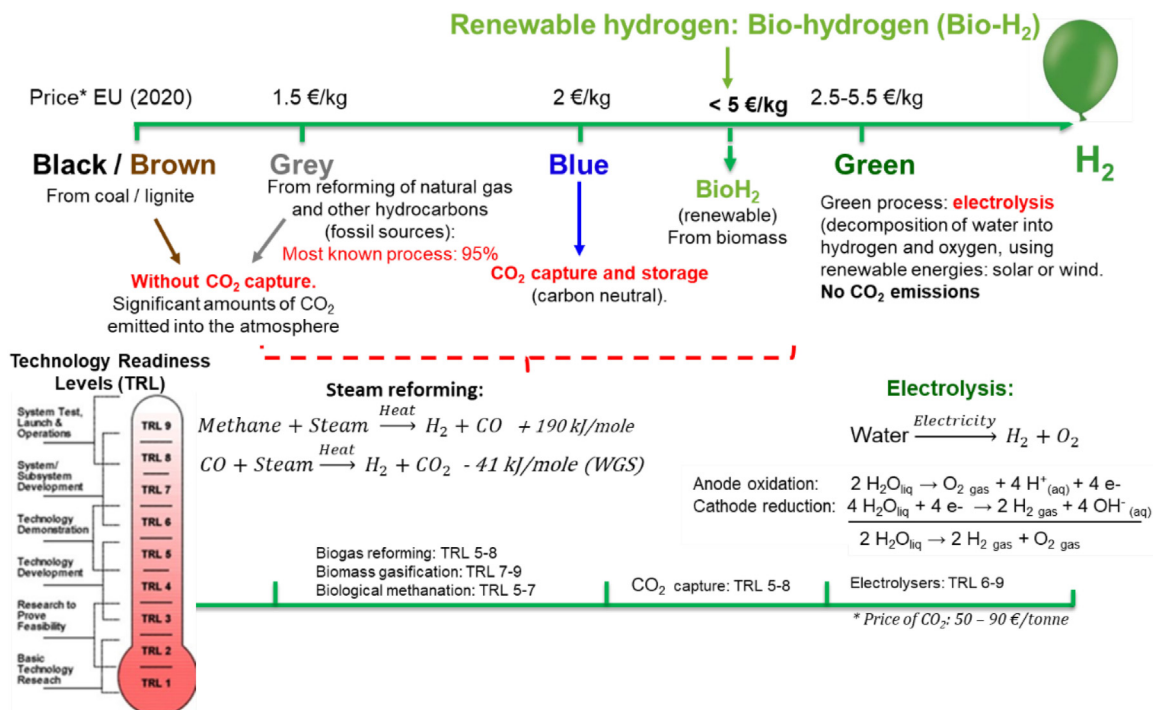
Renewable hydrogen: Bio-hydrogen (Bio-$H_2$)

Price* EU (2020) 1.5 €/kg 2 €/kg < 5 €/kg 2.5-5.5 €/kg

Black / Brown
From coal / lignite

Grey
From reforming of natural gas and other hydrocarbons (fossil sources):
Most known process: 95%

Blue

$BioH_2$
(renewable)
From biomass

Green
Green process: electrolysis (decomposition of water into hydrogen and oxygen, using renewable energies: solar or wind.
No $CO_2$ emissions

$H_2$

Without $CO_2$ capture.
Significant amounts of $CO_2$ emitted into the atmosphere

$CO_2$ capture and storage
(carbon neutral).

Technology Readiness Levels (TRL)

System Test, Launch & Operations
System/ Subsystem Development
Technology Demonstration
Technology Development
Research to Prove Feasibility
Basic Technology Reseach

TRL 9
TRL 8
TRL 7
TRL 6
TRL 5
TRL 4
TRL 3
TRL 2
TRL 1

Steam reforming:
$Methane + Steam \xrightarrow{Heat} H_2 + CO \quad + 190\ kJ/mole$
$CO + Steam \xrightarrow{Heat} H_2 + CO_2 \quad - 41\ kJ/mole\ (WGS)$

Electrolysis:
$Water \xrightarrow{Electricity} H_2 + O_2$

Anode oxidation: $2\ H_2O_{liq} \rightarrow O_{2\ gas} + 4\ H^+_{(aq)} + 4\ e-$
Cathode reduction: $4\ H_2O_{liq} + 4\ e- \rightarrow 2\ H_{2\ gas} + 4\ OH^-_{(aq)}$
$2\ H_2O_{liq} \rightarrow 2\ H_{2\ gas} + O_{2\ gas}$

Biogas reforming: TRL 5-8
Biomass gasification: TRL 7-9
Biological methanation: TRL 5-7

$CO_2$ capture: TRL 5-8

Electrolysers: TRL 6-9

* Price of $CO_2$: 50 – 90 €/tonne